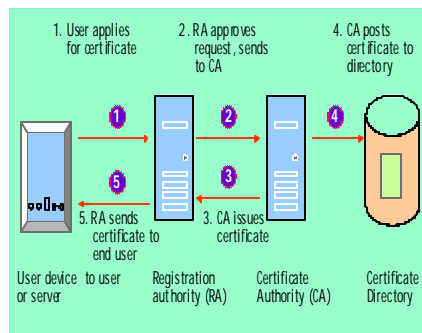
1. User applies for certificate

2. RA approves request, sends to CA

4. CA posts certificate to directory

1

2

4

5

3

5. RA sends certificate to end user

3. CA issues certificate

User device or server

to user

Registration authority (RA)

Certificate Authority (CA)

Certificate Directory